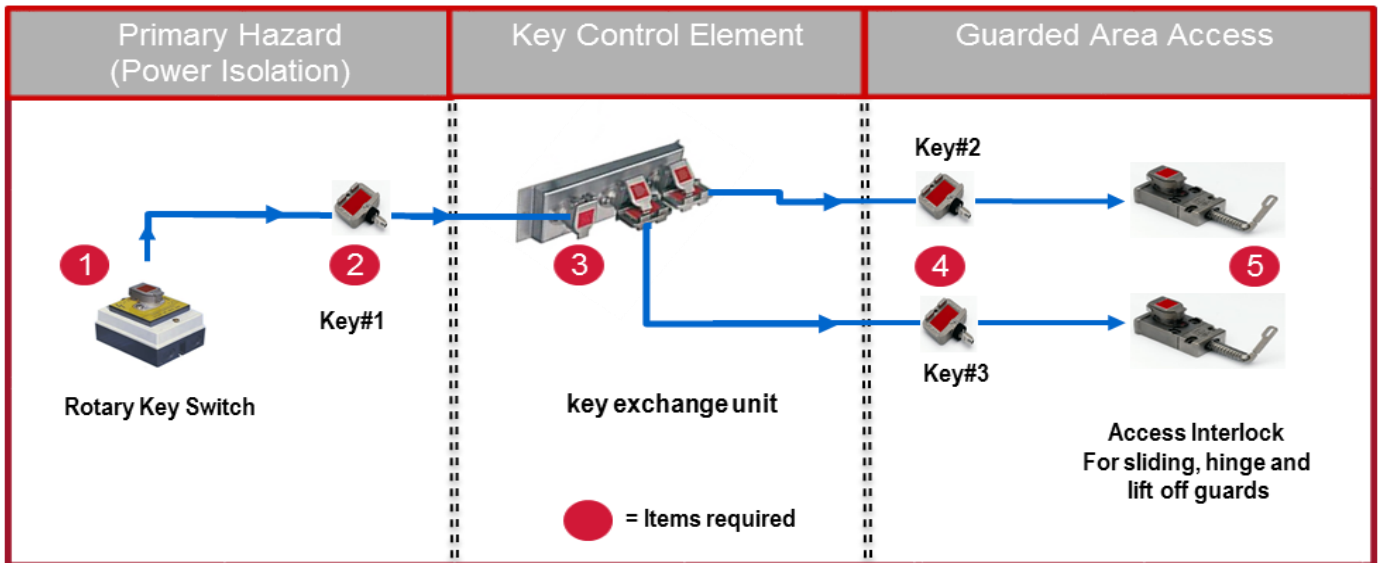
Primary Hazard (Power Isolation)

Key Control Element

Guarded Area Access

1

Rotary Key Switch

2

Key#1

3

key exchange unit

= Items required

Key#2

4

Key#3

5

Access Interlock For sliding, hinge and lift off guards